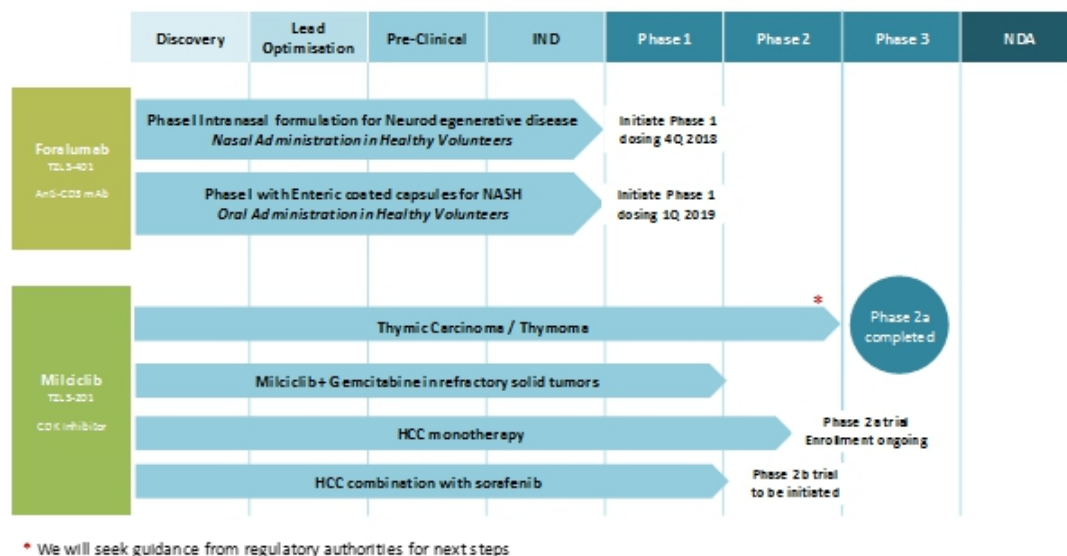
| Discovery | Lead Optimisation | Pre-Clinical | IND | Phase 1 | Phase 2 | Phase 3 | NDA |
|---|---|---|---|---|---|---|---|

Foralumab
TZLS-401
Anti-CD3 mAb

Phase I Intranasal formulation for Neurodegenerative disease
*Nasal Administration in Healthy Volunteers*

Initiate Phase 1 dosing 4Q 2018

Phase I with Enteric coated capsules for NASH
*Oral Administration in Healthy Volunteers*

Initiate Phase 1 dosing 1Q 2019

Milciclib
TZLS-201
CDK inhibitor

Thymic Carcinoma / Thymoma

*

Phase 2a completed

Milciclib + Gemcitabine in refractory solid tumors

HCC monotherapy

Phase 2a trial Enrollment ongoing

HCC combination with sorafenib

Phase 2b trial to be initiated

* We will seek guidance from regulatory authorities for next steps